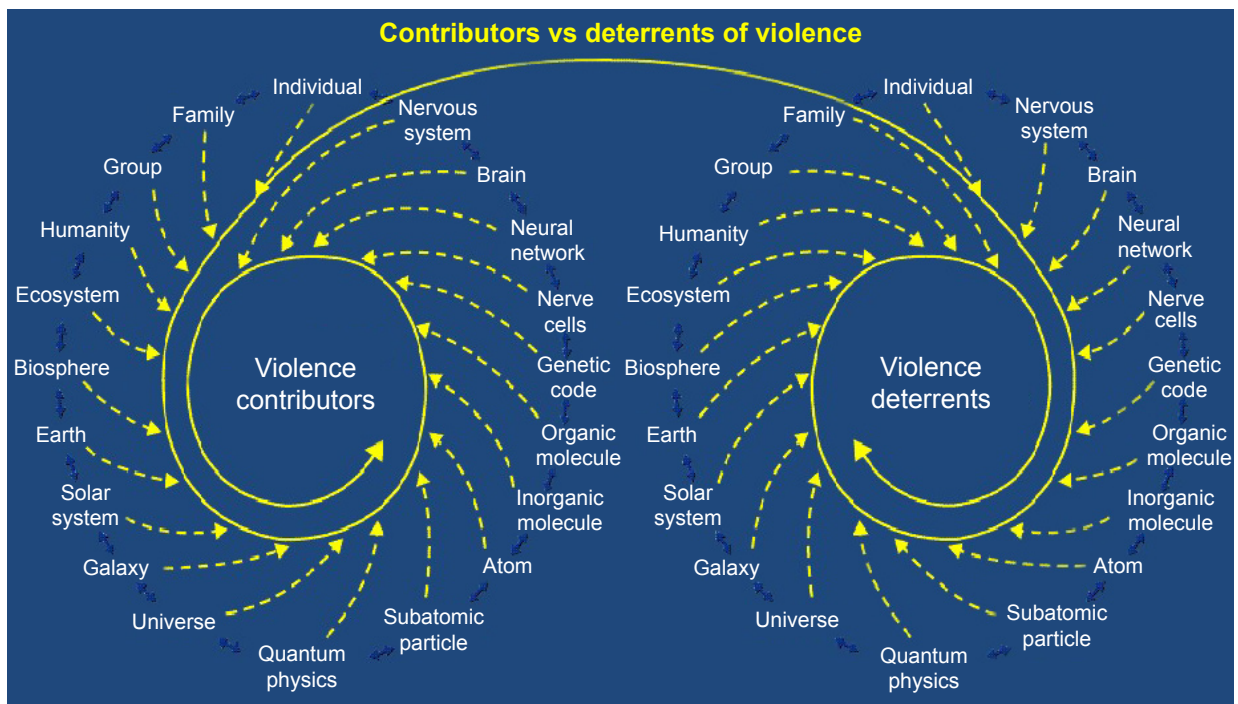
Contributors vs deterrents of violence

Individual
Family
Group
Humanity
Ecosystem
Biosphere
Earth
Solar system
Galaxy
Universe
Quantum physics
Subatomic particle
Atom
Inorganic molecule
Organic molecule
Genetic code
Nerve cells
Neural network
Brain
Nervous system

Violence contributors

Individual
Family
Group
Humanity
Ecosystem
Biosphere
Earth
Solar system
Galaxy
Universe
Quantum physics
Subatomic particle
Atom
Inorganic molecule
Organic molecule
Genetic code
Nerve cells
Neural network
Brain
Nervous system

Violence deterrents